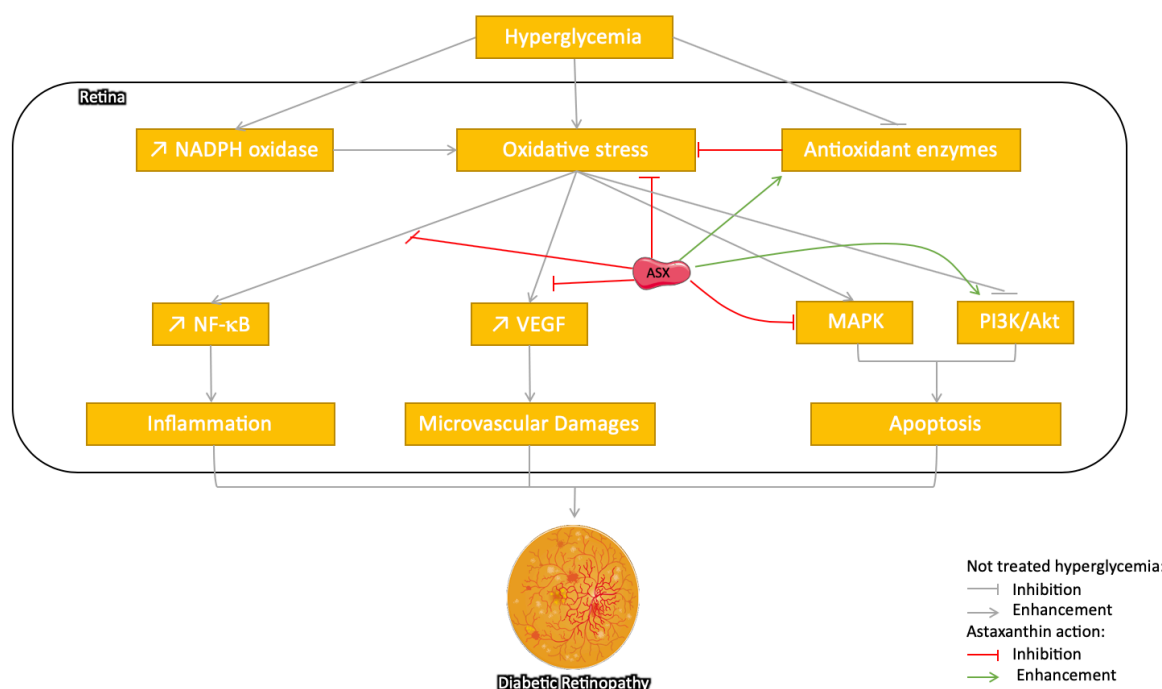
Hyperglycemia

Retina

↗ NADPH oxidase

Oxidative stress

Antioxidant enzymes

ASX

↗ NF-κB

↗ VEGF

MAPK

PI3K/Akt

Inflammation

Microvascular Damages

Apoptosis

Diabetic Retinopathy

Not treated hyperglycemia:
Inhibition
Enhancement
Astaxanthin action:
Inhibition
Enhancement